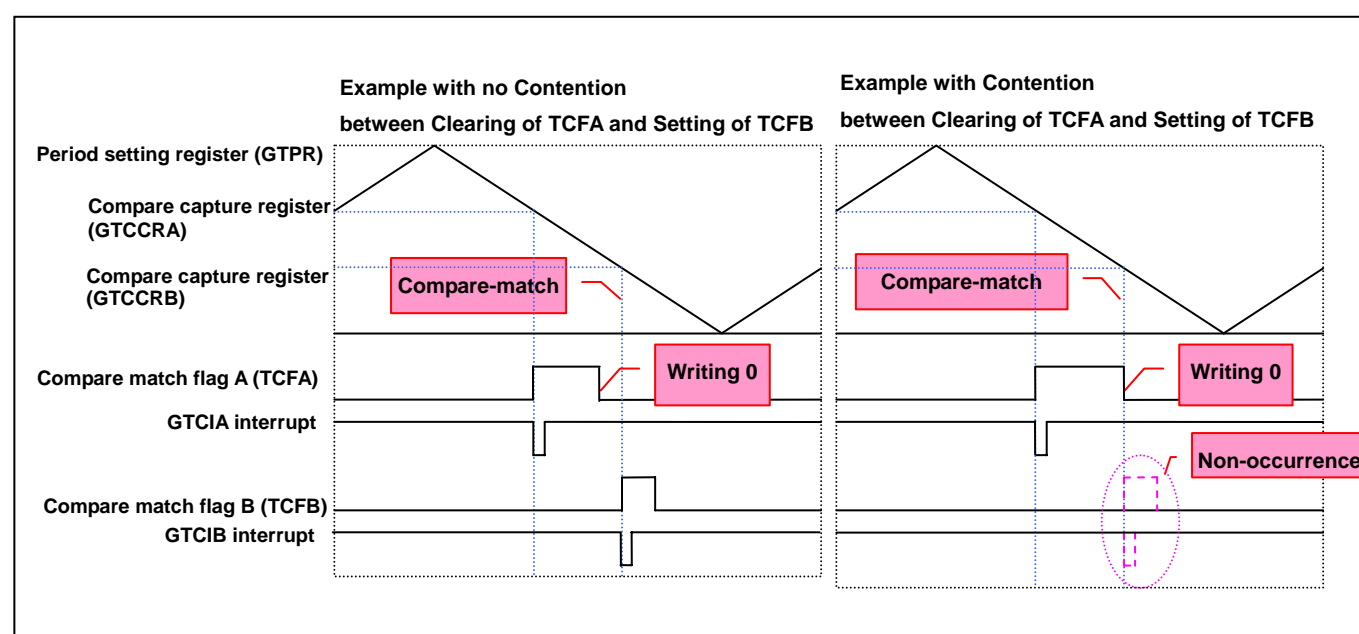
Example with no Contention
between Clearing of TCFA and Setting of TCFB

Example with Contention
between Clearing of TCFA and Setting of TCFB

Period setting register (GTPR)
Compare capture register (GTCCRA)
Compare capture register (GTCCRB)
Compare match flag A (TCFA)
GTCIA interrupt
Compare match flag B (TCFB)
GTCIB interrupt

Compare-match
Writing 0

Compare-match
Writing 0
Non-occurrence